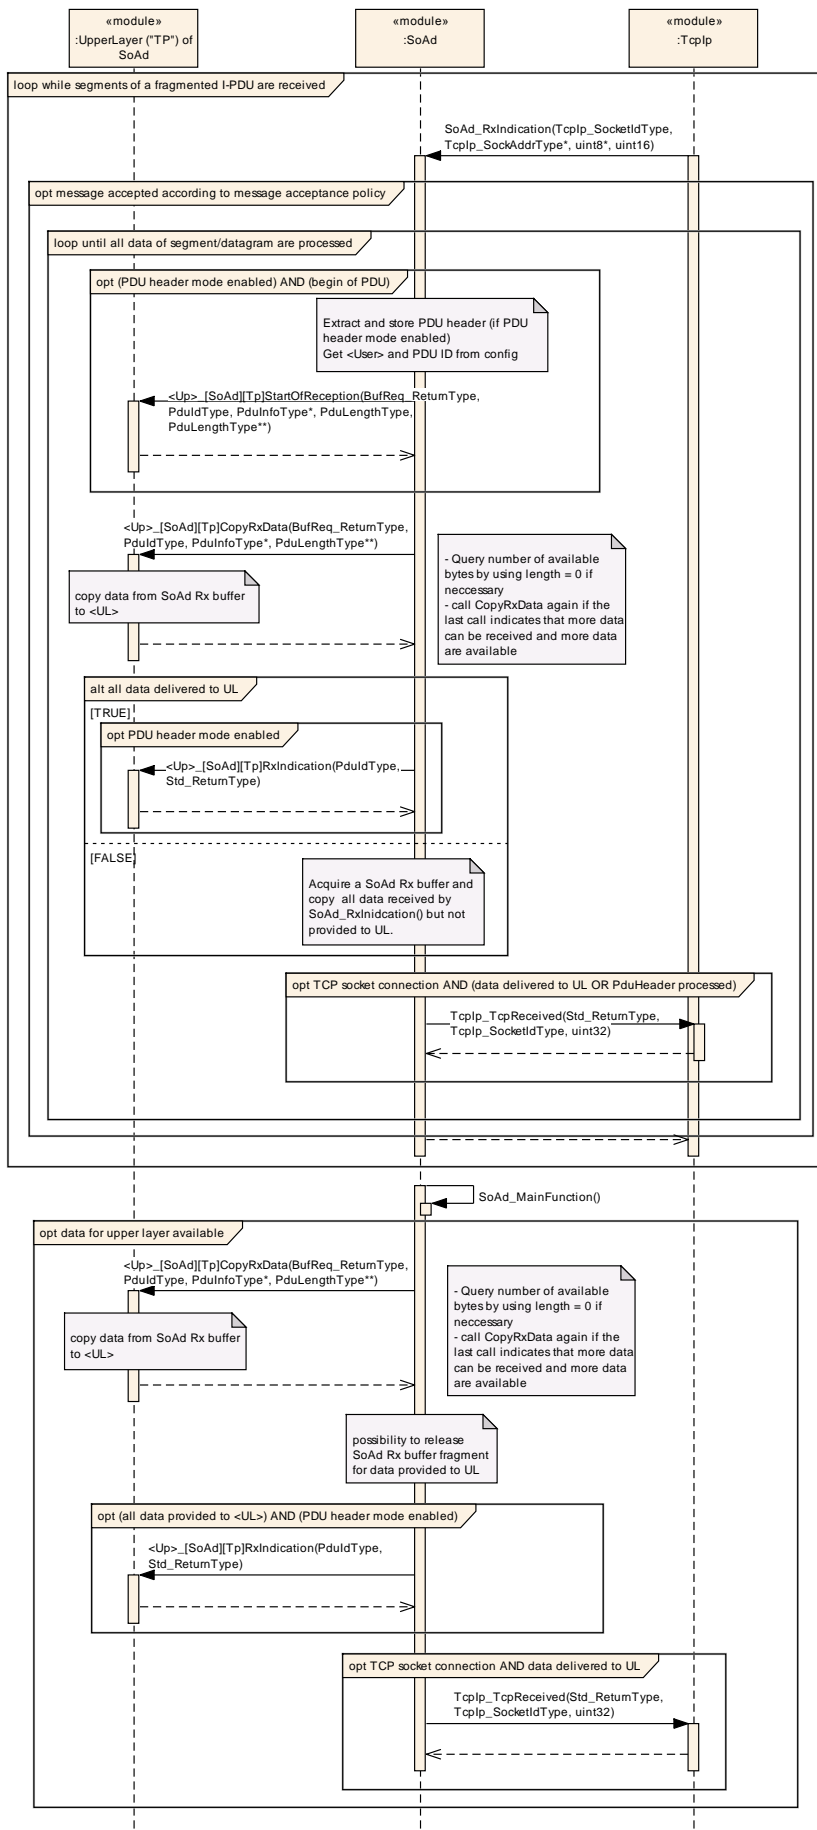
«module»
:UpperLayer ("TP") of SoAd

«module»
:SoAd

«module»
:TcpIp

loop while segments of a fragmented I-PDU are received

SoAd_RxIndication(TcpIp_SocketIdType, TcpIp_SockAddrType*, uint8*, uint16)

opt message accepted according to message acceptance policy

loop until all data of segment/datagram are processed

opt (PDU header mode enabled) AND (begin of PDU)

Extract and store PDU header (if PDU header mode enabled)
Get <User> and PDU ID from config

<Up>_[SoAd][Tp]StartOfReception(BufReq_ReturnType, PduIdType, PduInfoType*, PduLengthType, PduLengthType**)

<Up>_[SoAd][Tp]CopyRxData(BufReq_ReturnType, PduIdType, PduInfoType*, PduLengthType**)

- Query number of available bytes by using length = 0 if neccessary
- call CopyRxData again if the last call indicates that more data can be received and more data are available

copy data from SoAd Rx buffer to <UL>

alt all data delivered to UL

[TRUE]

opt PDU header mode enabled

<Up>_[SoAd][Tp]RxIndication(PduIdType, Std_ReturnType)

[FALSE]

Acquire a SoAd Rx buffer and copy all data received by SoAd_RxInidcation() but not provided to UL.

opt TCP socket connection AND (data delivered to UL OR PduHeader processed)

TcpIp_TcpReceived(Std_ReturnType, TcpIp_SocketIdType, uint32)

SoAd_MainFunction()

opt data for upper layer available

<Up>_[SoAd][Tp]CopyRxData(BufReq_ReturnType, PduIdType, PduInfoType*, PduLengthType**)

- Query number of available bytes by using length = 0 if neccessary
- call CopyRxData again if the last call indicates that more data can be received and more data are available

copy data from SoAd Rx buffer to <UL>

possibility to release SoAd Rx buffer fragment for data provided to UL

opt (all data provided to <UL>) AND (PDU header mode enabled)

<Up>_[SoAd][Tp]RxIndication(PduIdType, Std_ReturnType)

opt TCP socket connection AND data delivered to UL

TcpIp_TcpReceived(Std_ReturnType, TcpIp_SocketIdType, uint32)